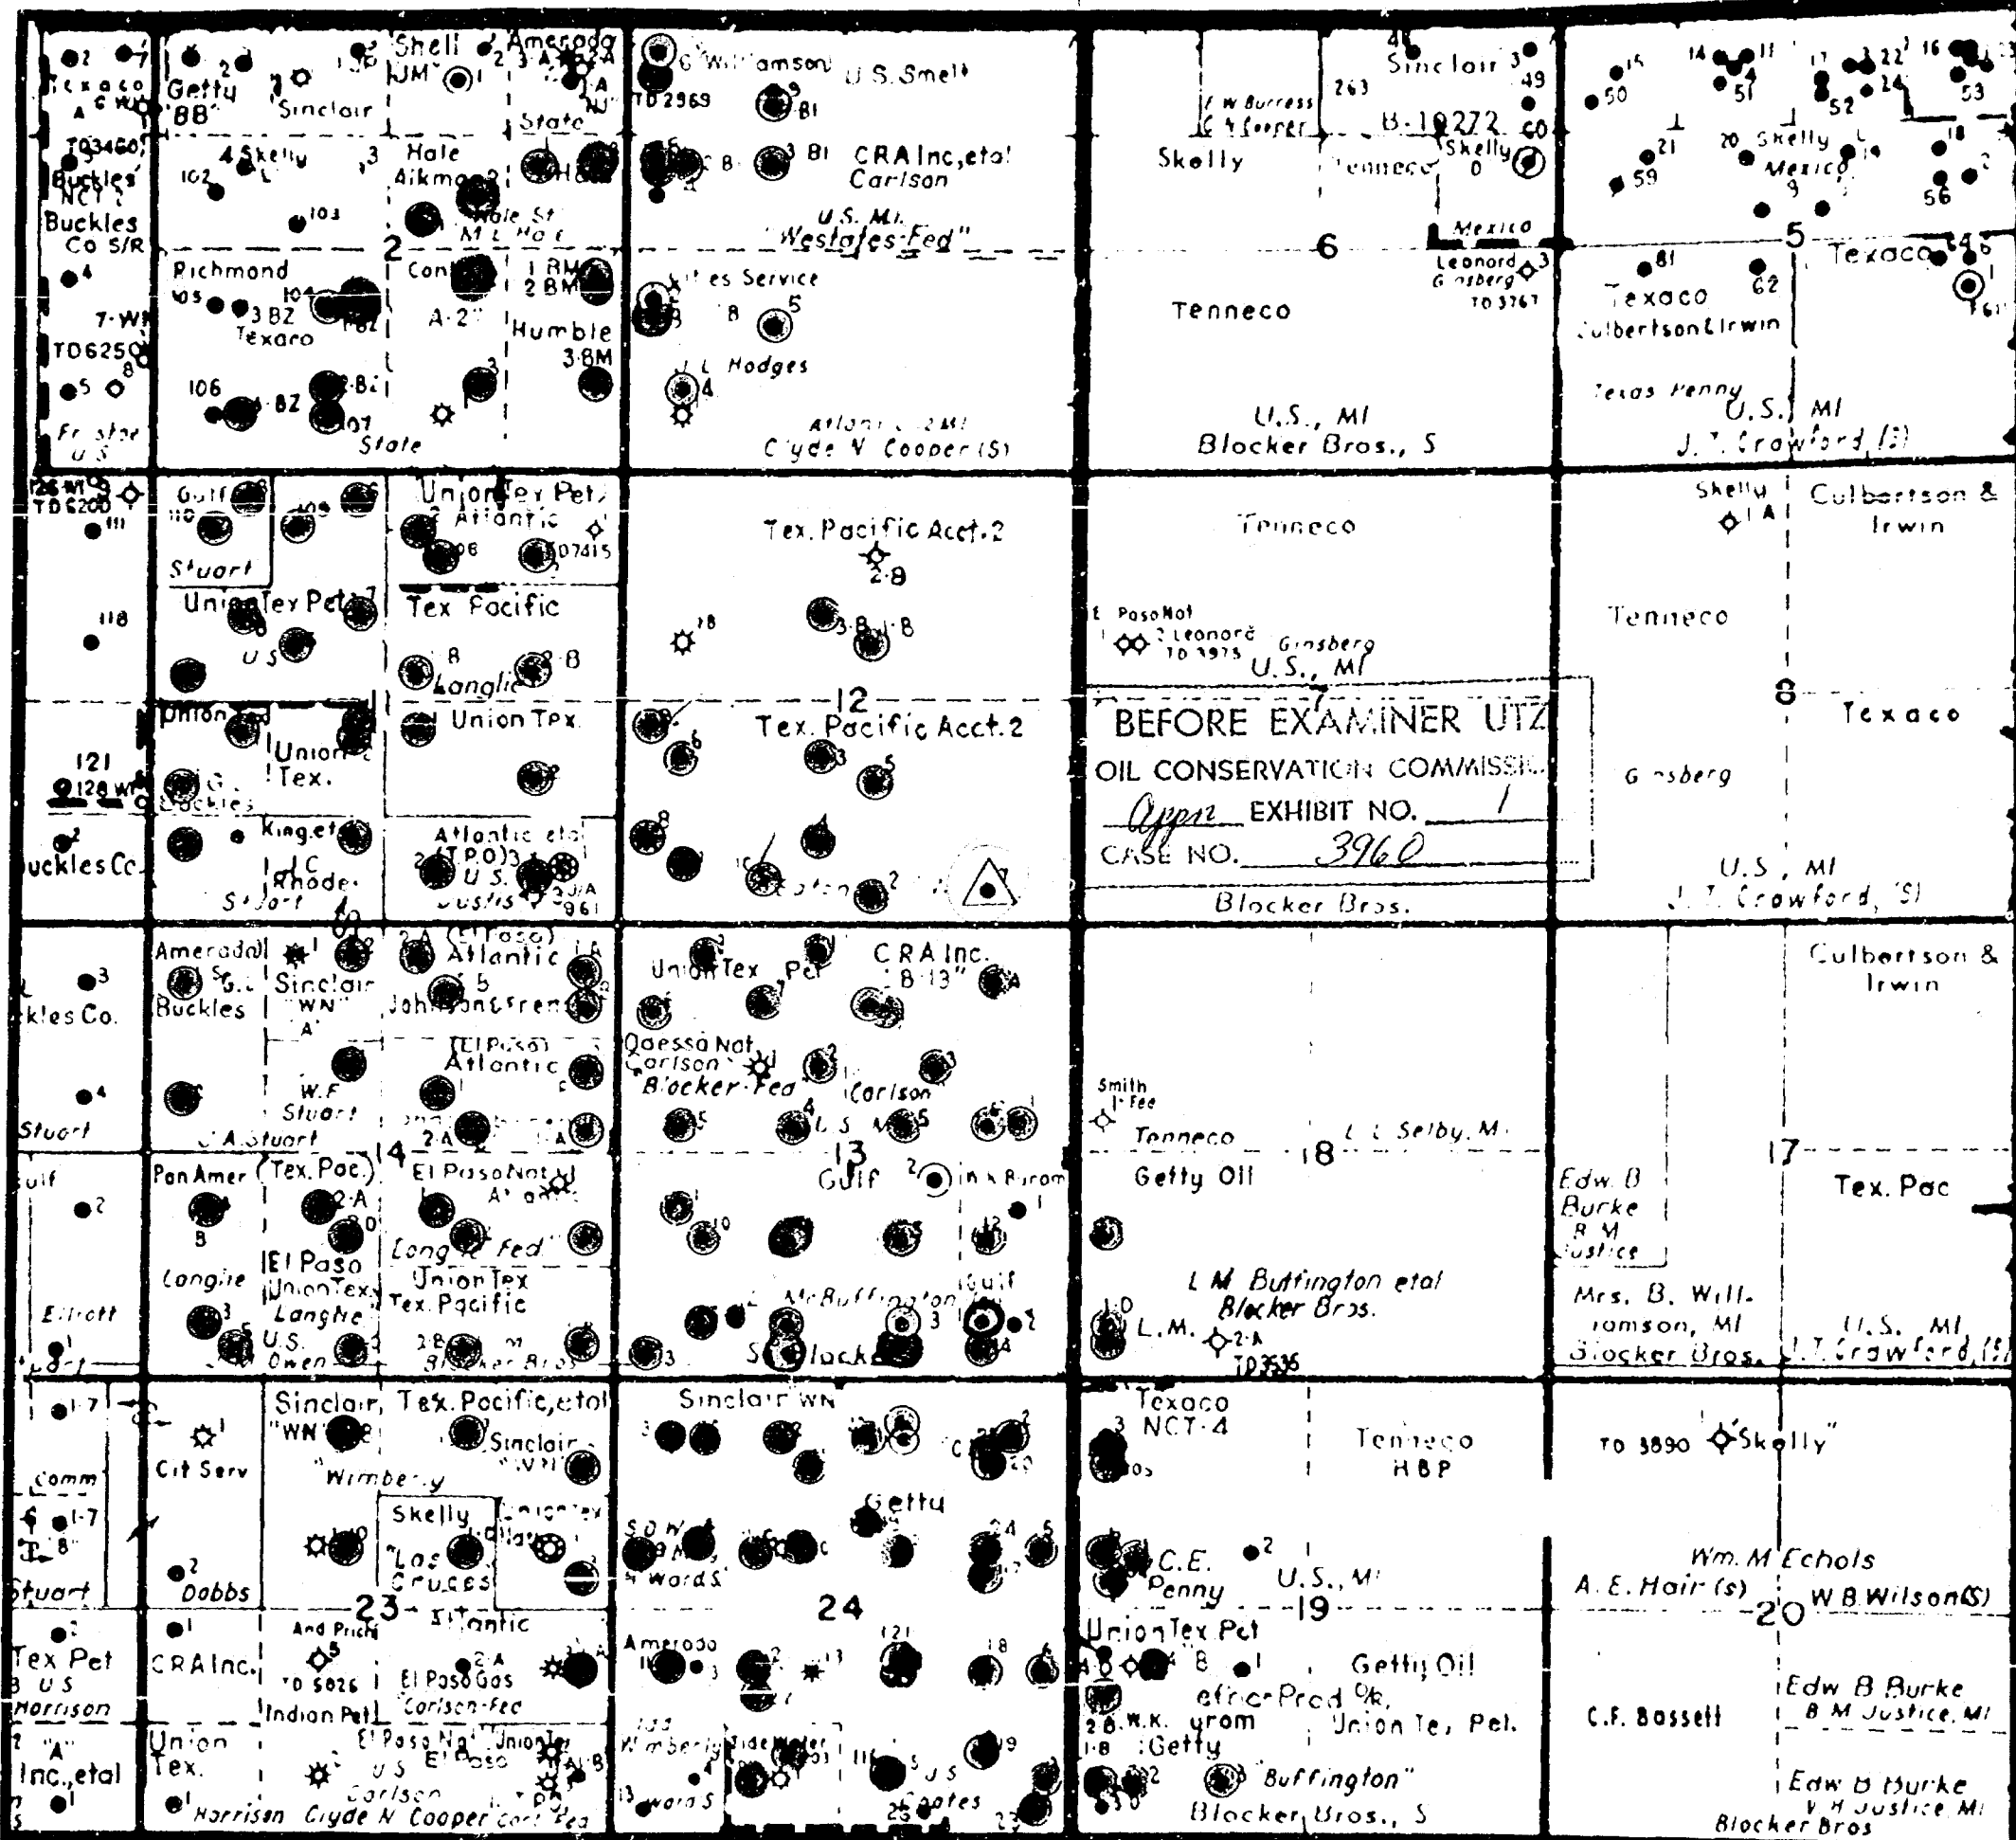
Texaco
TD3460
Buckles NCT
Buckles Co S/R
7-W
TD6250
Fr stor U.S.
Getty "BB"
Sinclair
4 Skelly
102
103
Hale Aikman
Shell "JM"
Amerada
State
Richmond
105
104
3 BZ
Texaco
106
BZ
107
State
2
Con
A-2
Hale St "M" L Hale
1 BM 2 BM
Humble 3-BM
Williamson
TD 2969
U.S. Smelt
CRA Inc, etal Carlson
U.S. MI "Westates-Fed"
Cities Service
J L Hodges
Atlantic 2MI
Clyde N Cooper (S)
Skelly
W Burress
263
Sinclair
B-10272
Skelly
Tenneco
Mexico
6
Leonard Ginsberg TD 3767
Tenneco
U.S., MI
Blocker Bros., S
50
59
21
20 Skelly
Mexico
51
52
53
56
5
Texaco
Texaco
62
Culbertson & Irwin
Texas Penny
U.S. MI
J. T. Crawford (S)
TD 6200
111
Gulf
110
109
Stuart
118
Union Tex Pet 7
US
Union Tex Pet
Atlantic
TD7415
Tex Pacific
Langlie
Union
Union Tex
121
128 W
Buckles
King et al
J C Rhodes
Stuart
Atlantic etal (T.P.O)
U S
Justis
961
Buckles Co.
Tex. Pacific Acct. 2
2-B
3-B
1-B
18
12
Tex. Pacific Acct. 2
Tenneco
El Paso Nat
Leonard TD 3975
Ginsberg
U.S., MI
BEFORE EXAMINER UTZ
OIL CONSERVATION COMMISSION
Appn EXHIBIT NO. 1
CASE NO. 3960
Blocker Bros.
Skelly 1 A
Culbertson & Irwin
Tenneco
8
Texaco
Ginsberg
U.S., MI
J. T. Crawford, (S)
Amerada
Buckles
Sinclair "WN" "A"
El Paso
Atlantic
Johnson & Frend
El Paso Atlantic
W.F. Stuart
C A Stuart
14
Buckles Co.
Stuart
Union Tex Pet
C R A Inc. "B 13"
Odessa Nat Carlson
Blocker-Fed
Carlson
U S
13
Gulf
W.K. Byrom
Smith 1-Fee
Tenneco
C.C. Selby, MI
18
Getty Oil
Culbertson & Irwin
17
Tex. Pac
Gulf
Pan Amer
(Tex. Pac.)
El Paso Nat
Atlantic
Longlie
El Paso
Union Tex
Langlie
U.S. Owen
Union Tex
Tex. Pacific
Longlie Fed
Blocker Bros
Elliott
McBuffington
Gulf
Blocker
L M Buffington etal
Blocker Bros.
L.M.
2-A
TD3536
Edw. B Burke
B M Justice
Mrs. B. Williamson, MI
Blocker Bros.
U.S., MI
J. T. Crawford, (S)
Comm
Stuart
Cit Serv
Dobbs
Sinclair "WN"
Wimberly
Tex. Pacific, etal
Sinclair "WN"
Skelly "Las Cruces"
Union Tex
23
Atlantic
Sinclair WN
S.D.W. Edwards
Getty
24
Texaco NCT-4
Tenneco HBP
C.E. Penny
U.S., MI
19
TD 3890
Skelly
Wm. M Echols
A. E. Hair (s)
W.B. Wilson (S)
20
Tex Pet
U S
Harrison
Inc., etal
CRA Inc.
And Prich
TD 5026
Indian Pet
El Paso Gas
Carlson-Fed
El Paso Nat
Union Tex
El Paso
U S
Carlson
Union Tex.
Harrison
Clyde N Cooper
Carl Fed
Amerada
Wimberly
Tidewater
Edwards
Coates
25
Union Tex Pet
Getty Oil
Petro Prod Co.
W.K. Byrom
Getty
Union Tex Pet.
"Buffington"
Blocker Bros., S
C.F. Bossett
Edw B Burke
B M Justice, MI
Edw B Burke
V H Justice MI
Blocker Bros